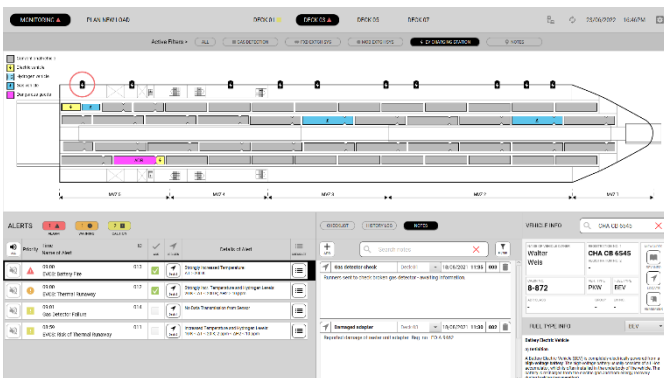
MONITORING ▲ PLAN NEW LOAD DECK 01 DECK 03 DECK 05 DECK 07 25/06/2022 16:40PM

Active Filters > ALL GAS DETECTION FIRE DETECTION SYS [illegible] EV CHARGING STATION NOTES

Internal combustion
Electric vehicle
Hydrogen vehicle
Not on list
Dangerous goods

MVZ 5 MVZ 4 MVZ 3 MVZ 2 MVZ 1

ALERTS 1 1 2

Priority Time Name of Alert ID Details of Alert

20:00 EV/EC Battery Fire 013 Detected Increased Temperature

20:00 EV/EC Thermal Runaway 013 Detected Temperature and Hydrogen Levels

20:00 Gas Detector Failure 014 No Data Transmission from Sensor

20:00 EV/EC Risk of Thermal Runaway 015 Increased Temperature and Hydrogen Levels

CHECKLIST HISTORY LOG NOTES

Search notes

Gas detector check Deck 03 15/06/2022 11:30 001
Runners sent to check broken gas detector - awaiting information.

Damaged adapter Deck 03 15/06/2022 11:30 002
Reported damage of owner cell adapter. Bay no: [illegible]

VEHICLE INFO CHA CB 6545

Walter Weis
CHA CB 6545
8-872
PWN
EV

FULL TYPE INFO EEV

Battery Electric Vehicle
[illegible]